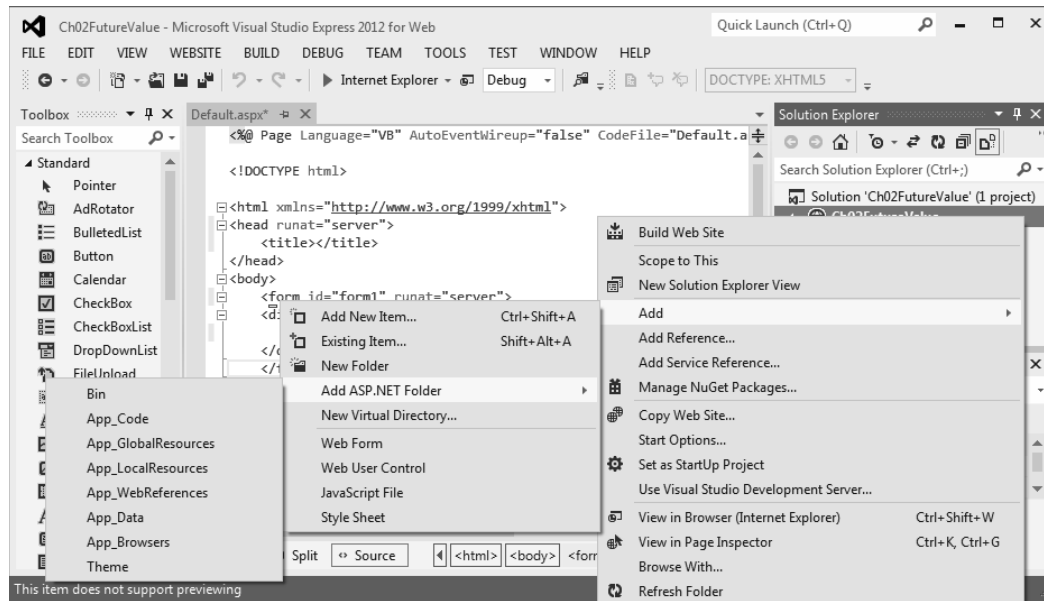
Ch02FutureValue - Microsoft Visual Studio Express 2012 for Web
Quick Launch (Ctrl+Q)

FILE EDIT VIEW WEBSITE BUILD DEBUG TEAM TOOLS TEST WINDOW HELP

Internet Explorer Debug DOCTYPE: XHTML5

Toolbox
Search Toolbox
Standard
Pointer
AdRotator
BulletedList
Button
Calendar
CheckBox
CheckBoxList
DropDownList
FileUpload

Default.aspx*

<%@ Page Language="VB" AutoEventWireup="false" CodeFile="Default.a

<!DOCTYPE html>

<html xmlns="http://www.w3.org/1999/xhtml">
<head runat="server">
<title></title>
</head>
<body>
<form id="form1" runat="server">
<d

</
</

Bin
App_Code
App_GlobalResources
App_LocalResources
App_WebReferences
App_Data
App_Browsers
Theme

Add New Item... Ctrl+Shift+A
Existing Item... Shift+Alt+A
New Folder
Add ASP.NET Folder
New Virtual Directory...
Web Form
Web User Control
JavaScript File
Style Sheet

Split Source <html> <body> <for

Solution Explorer
Search Solution Explorer (Ctrl+;)
Solution 'Ch02FutureValue' (1 project)

Build Web Site
Scope to This
New Solution Explorer View
Add
Add Reference...
Add Service Reference...
Manage NuGet Packages...
Copy Web Site...
Start Options...
Set as StartUp Project
Use Visual Studio Development Server...
View in Browser (Internet Explorer) Ctrl+Shift+W
View in Page Inspector Ctrl+K, Ctrl+G
Browse With...
Refresh Folder

This item does not support previewing